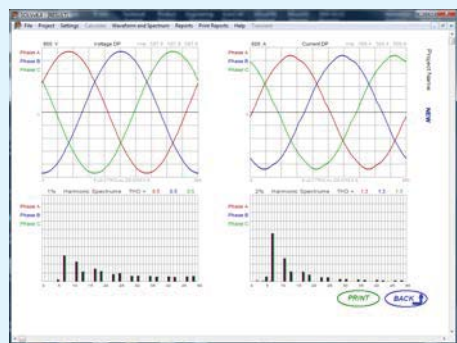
File Project Settings Calculate Waveform and Spectrum Reports Print Reports Help

600 V Voltage DP

Phase A
Phase B
Phase C

0

ELECTRICAL DEGREES

600 A Current DP

Phase A
Phase B
Phase C

0

ELECTRICAL DEGREES

Project Name

NEW

1% Harmonic Spectrums THD = 0.5 0.5 0.5

Phase A
Phase B
Phase C

2% Harmonic Spectrums THD = 1.3 1.3 1.3

Phase A
Phase B
Phase C

PRINT

BACK